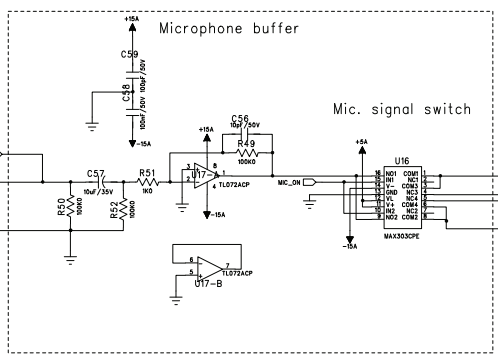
Microphone buffer

+15A

C59
100nF/50V

C58
100nF/50V

-15A

Mic. signal switch

C56
10pF/50V

R49
100K0

+15A

3
2
8
1
U17-A
TL072ACP
4
-15A

C57
10uF/35V

R51
1K0

MIC_ON

R50
100K0

R52
100K0

+5A

U16

16 NO1
15 IN1
14 V-
13 GND
12 VL
11 V+
10 IN2
9 NO2

COM1 1
NC1 2
COM3 3
NC3 4
NC4 5
COM4 6
NC2 7
COM2 8

-15A

MAX303CPE

6
5
7
TL072ACP
U17-B